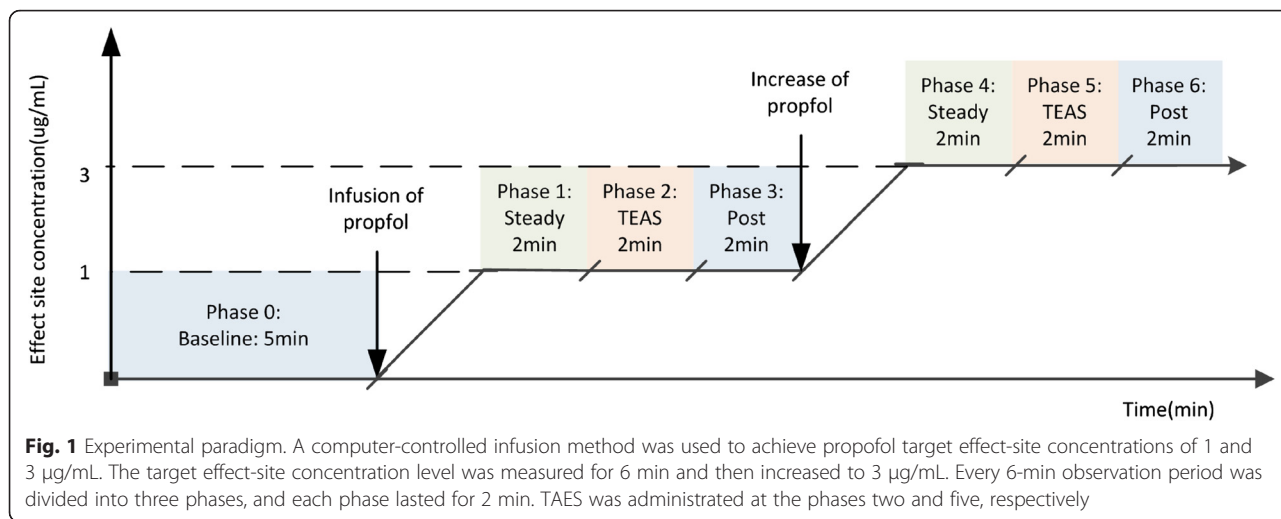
Effect site concentration(ug/mL)

3

1

Phase 0:
Baseline: 5min

Infusion of propfol

Phase 1:
Steady
2min

Phase 2:
TEAS
2min

Phase 3:
Post
2min

Increase of propfol

Phase 4:
Steady
2min

Phase 5:
TEAS
2min

Phase 6:
Post
2min

Time(min)

**Fig. 1** Experimental paradigm. A computer-controlled infusion method was used to achieve propofol target effect-site concentrations of 1 and 3 μg/mL. The target effect-site concentration level was measured for 6 min and then increased to 3 μg/mL. Every 6-min observation period was divided into three phases, and each phase lasted for 2 min. TAES was administrated at the phases two and five, respectively